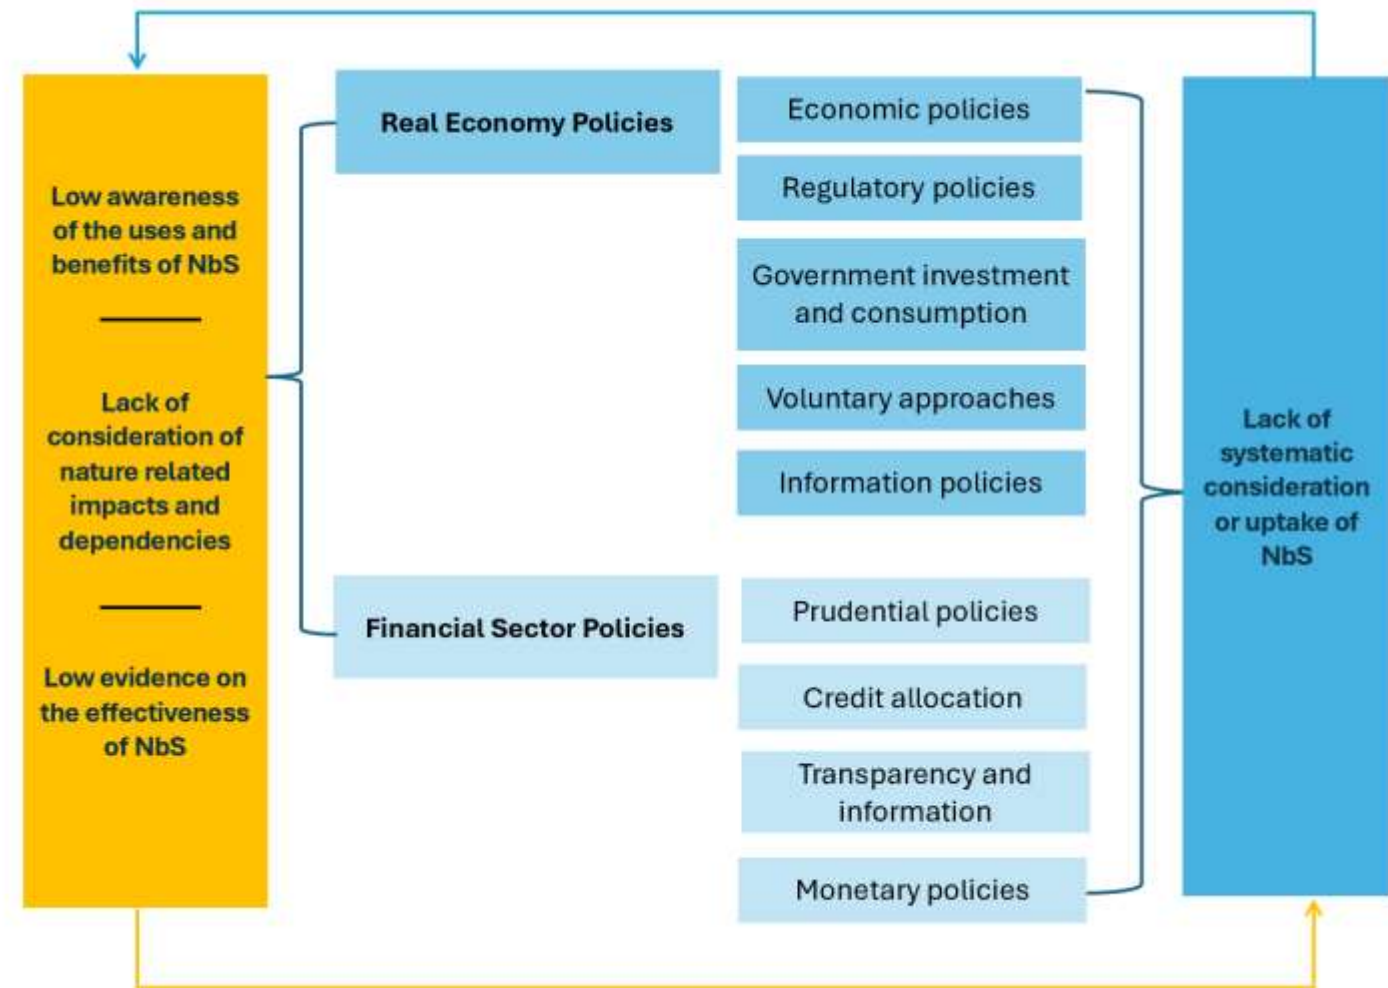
Low awareness of the uses and benefits of NbS

Lack of consideration of nature related impacts and dependencies

Low evidence on the effectiveness of NbS

Real Economy Policies

Financial Sector Policies

Economic policies

Regulatory policies

Government investment and consumption

Voluntary approaches

Information policies

Prudential policies

Credit allocation

Transparency and information

Monetary policies

Lack of systematic consideration or uptake of NbS